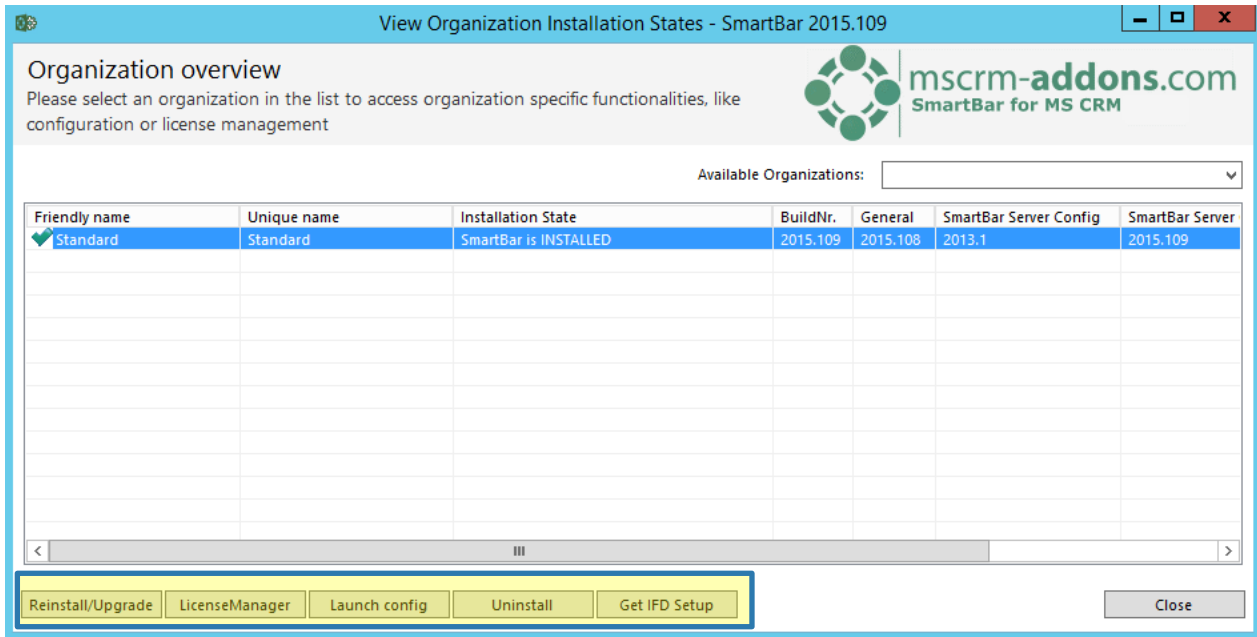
View Organization Installation States - SmartBar 2015.109

Organization overview
Please select an organization in the list to access organization specific functionalities, like configuration or license management

mscrm-addons.com
SmartBar for MS CRM

Available Organizations:

| Friendly name | Unique name | Installation State | BuildNr. | General | SmartBar Server Config | SmartBar Server |
|---|---|---|---|---|---|---|
| Standard | Standard | SmartBar is INSTALLED | 2015.109 | 2015.108 | 2013.1 | 2015.109 |

Reinstall/Upgrade | LicenseManager | Launch config | Uninstall | Get IFD Setup | Close